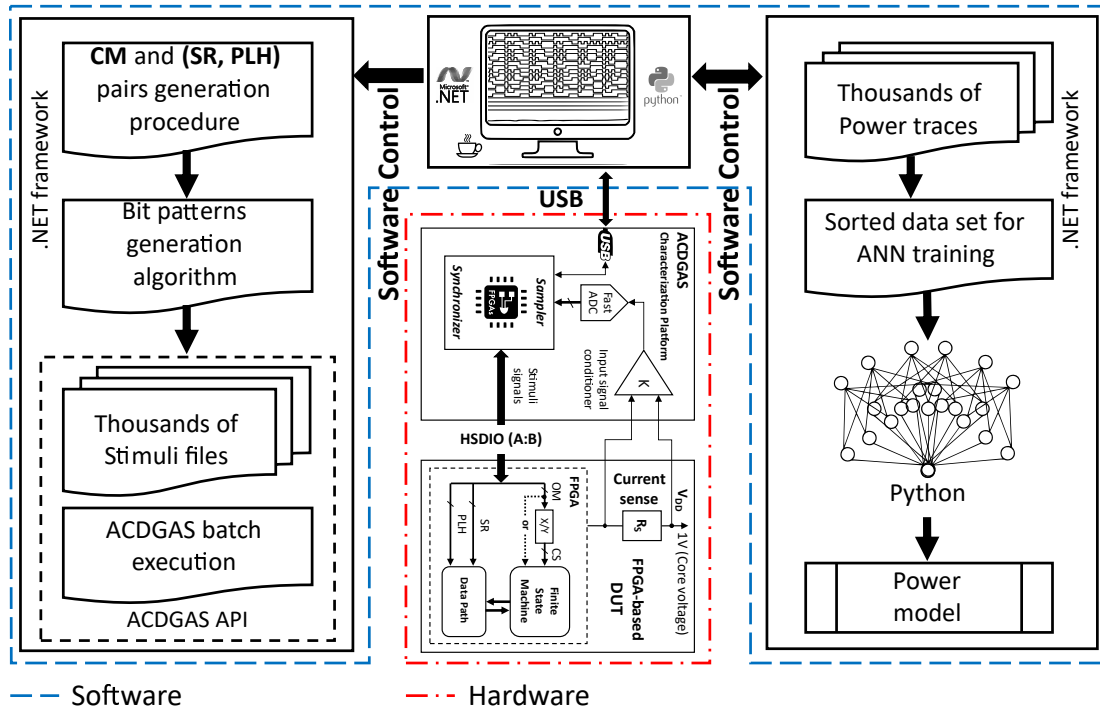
CM and (SR, PLH) pairs generation procedure

Bit patterns generation algorithm

Thousands of Stimuli files

ACDGAS batch execution

ACDGAS API

.NET framework

Software Control

Microsoft .NET

python

USB

Software Control

ACDGAS Characterization Platform

USB

Sampler

Synchronizer

FPGAs

Fast ADC

Stimuli signals

Input signal conditioner

K

HSDIO (A:B)

FPGA

OM

PLH

SR

X/Y

or

CS

Current sense

$V_{DD}$

$R_S$

1V (Core voltage)

Data Path

Finite State Machine

FPGA-based DUT

Thousands of Power traces

Sorted data set for ANN training

.NET framework

Python

Power model

Software

Hardware